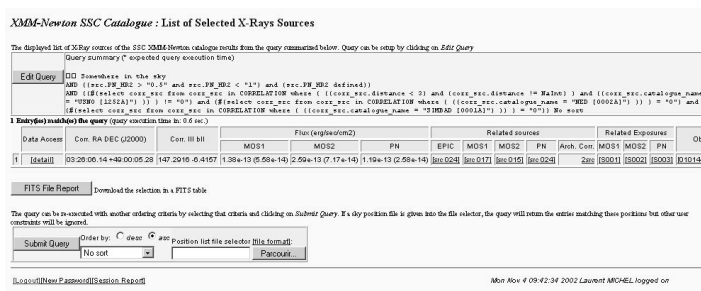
XMM-Newton SSC Catalogue : List of Selected X-Rays Sources

The displayed list of X-Ray sources of the SSC XMM-Newton catalogue results from the query summarized below. Query can be setup by clicking on Edit Query

Edit Query

Query summary (* expected query execution time)

□□ Somewhere in the sky
AND ((src.PN_HR2 > "0.5" and src.PN_HR2 < "1") and (src.PN_HR2 defined))
AND (($select corr_src from corr_src in CORRELATION where ( ((corr_src.distance < 3) and (corr_src.distance != NaInt) ) and ((corr_src.catalogue_name = "USNO [1252A]" )) ) != "0") and ($select corr_src from corr_src in CORRELATION where ( ((corr_src.catalogue_name = "NED [0002A]" )) ) = "0") and ($select corr_src from corr_src in CORRELATION where ( ((corr_src.catalogue_name = "2INBAD [0001A]" )) ) = "0")) No sort

1 Entry(ies) match(es) the query (query execution time in: 0.6 sec.)

| | Data Access | Corr. RA DEC (J2000) | Corr. lll bll | Flux (erg/sec/cm2) MOS1 | MOS2 | PN | Related sources EPIC | MOS1 | MOS2 | PN | Arch. Corr. | Related Exposures MOS1 | MOS2 | PN | Ob |
|---|---|---|---|---|---|---|---|---|---|---|---|---|---|---|---|
| 1 | [detail] | 03:26:06.14 +49:00:05.28 | 147.2916 -6.4157 | 1.38e-13 (5.58e-14) | 2.59e-13 (7.17e-14) | 1.19e-13 (2.58e-14) | [src 024] | [src 017] | [src 015] | [src 024] | 2src | [S001] | [S002] | [S003] | [0101 |

FITS File Report Download the selection in a FITS table

The query can be re-executed with another ordering criteria by selecting that criteria and clicking on Submit Query. If a sky position file is given into the file selector, the query will return the entries matching these positions but other user constraints will be ignored.

Submit Query Order by: desc asc No sort Position list file selector [file format]: Parcourir...

[Logout][New Password][Session Report]

Mon Nov 4 09:42:34 2002 Laurent MICHEL logged on